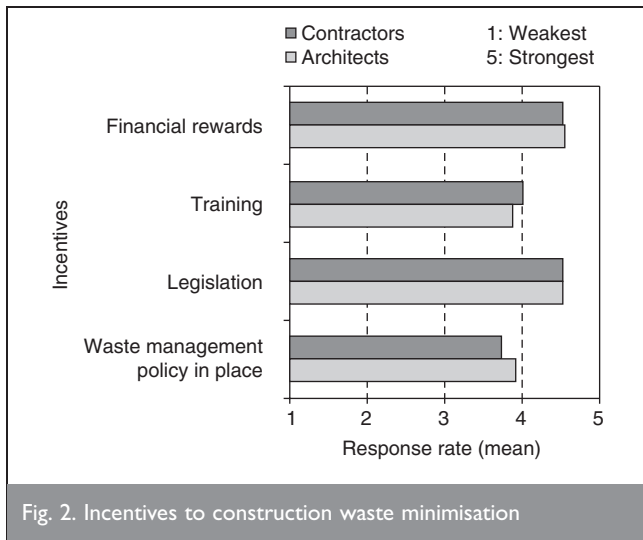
Contractors
Architects
1: Weakest
5: Strongest

Incentives

Financial rewards

Training

Legislation

Waste management policy in place

1
2
3
4
5

Response rate (mean)

Fig. 2. Incentives to construction waste minimisation